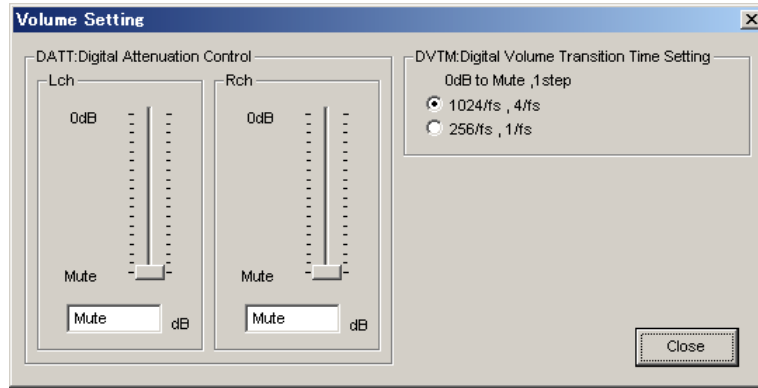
Volume Setting

DATT:Digital Attenuation Control

Lch

0dB

Mute

Mute dB

Rch

0dB

Mute

Mute dB

DVTM:Digital Volume Transition Time Setting

0dB to Mute ,1step

1024/fs , 4/fs

256/fs , 1/fs

Close